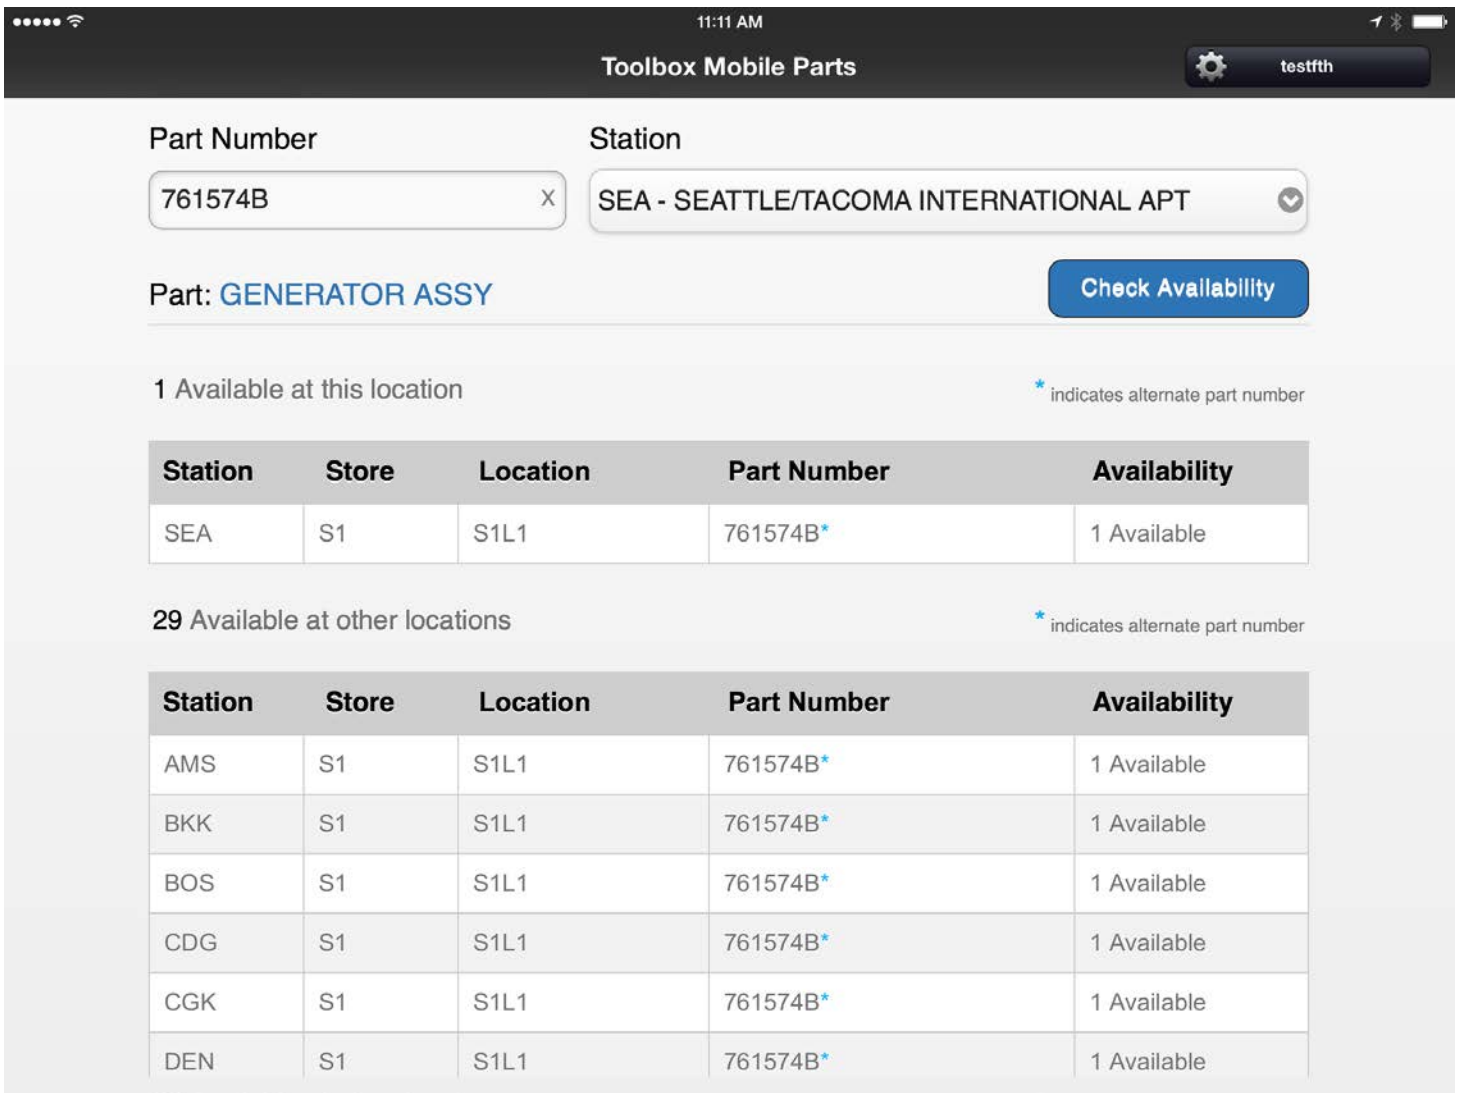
11:11 AM

Toolbox Mobile Parts

testfth

Part Number

761574B X

Station

SEA - SEATTLE/TACOMA INTERNATIONAL APT

Part: GENERATOR ASSY

Check Availability

1 Available at this location

* indicates alternate part number

| Station | Store | Location | Part Number | Availability |
|---|---|---|---|---|
| SEA | S1 | S1L1 | 761574B* | 1 Available |

29 Available at other locations

* indicates alternate part number

| Station | Store | Location | Part Number | Availability |
|---|---|---|---|---|
| AMS | S1 | S1L1 | 761574B* | 1 Available |
| BKK | S1 | S1L1 | 761574B* | 1 Available |
| BOS | S1 | S1L1 | 761574B* | 1 Available |
| CDG | S1 | S1L1 | 761574B* | 1 Available |
| CGK | S1 | S1L1 | 761574B* | 1 Available |
| DEN | S1 | S1L1 | 761574B* | 1 Available |